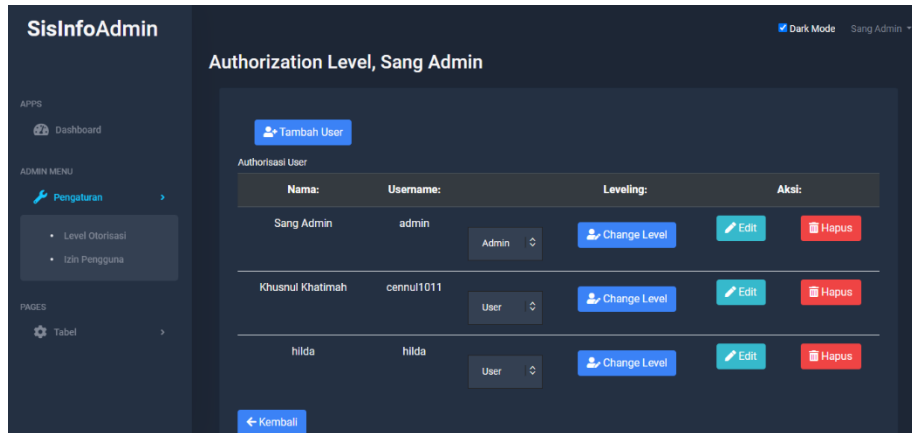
SisInfoAdmin

APPS

Dashboard

ADMIN MENU

Pengaturan

Level Otorisasi

Izin Pengguna

PAGES

Tabel

Dark Mode Sang Admin

Authorization Level, Sang Admin

Tambah User

Authorisasi User

| Nama: | Username: | | Leveling: | Aksi: | |
|---|---|---|---|---|---|
| Sang Admin | admin | Admin | Change Level | Edit | Hapus |
| Khusnul Khatimah | cennul1011 | User | Change Level | Edit | Hapus |
| hilda | hilda | User | Change Level | Edit | Hapus |

Kembali